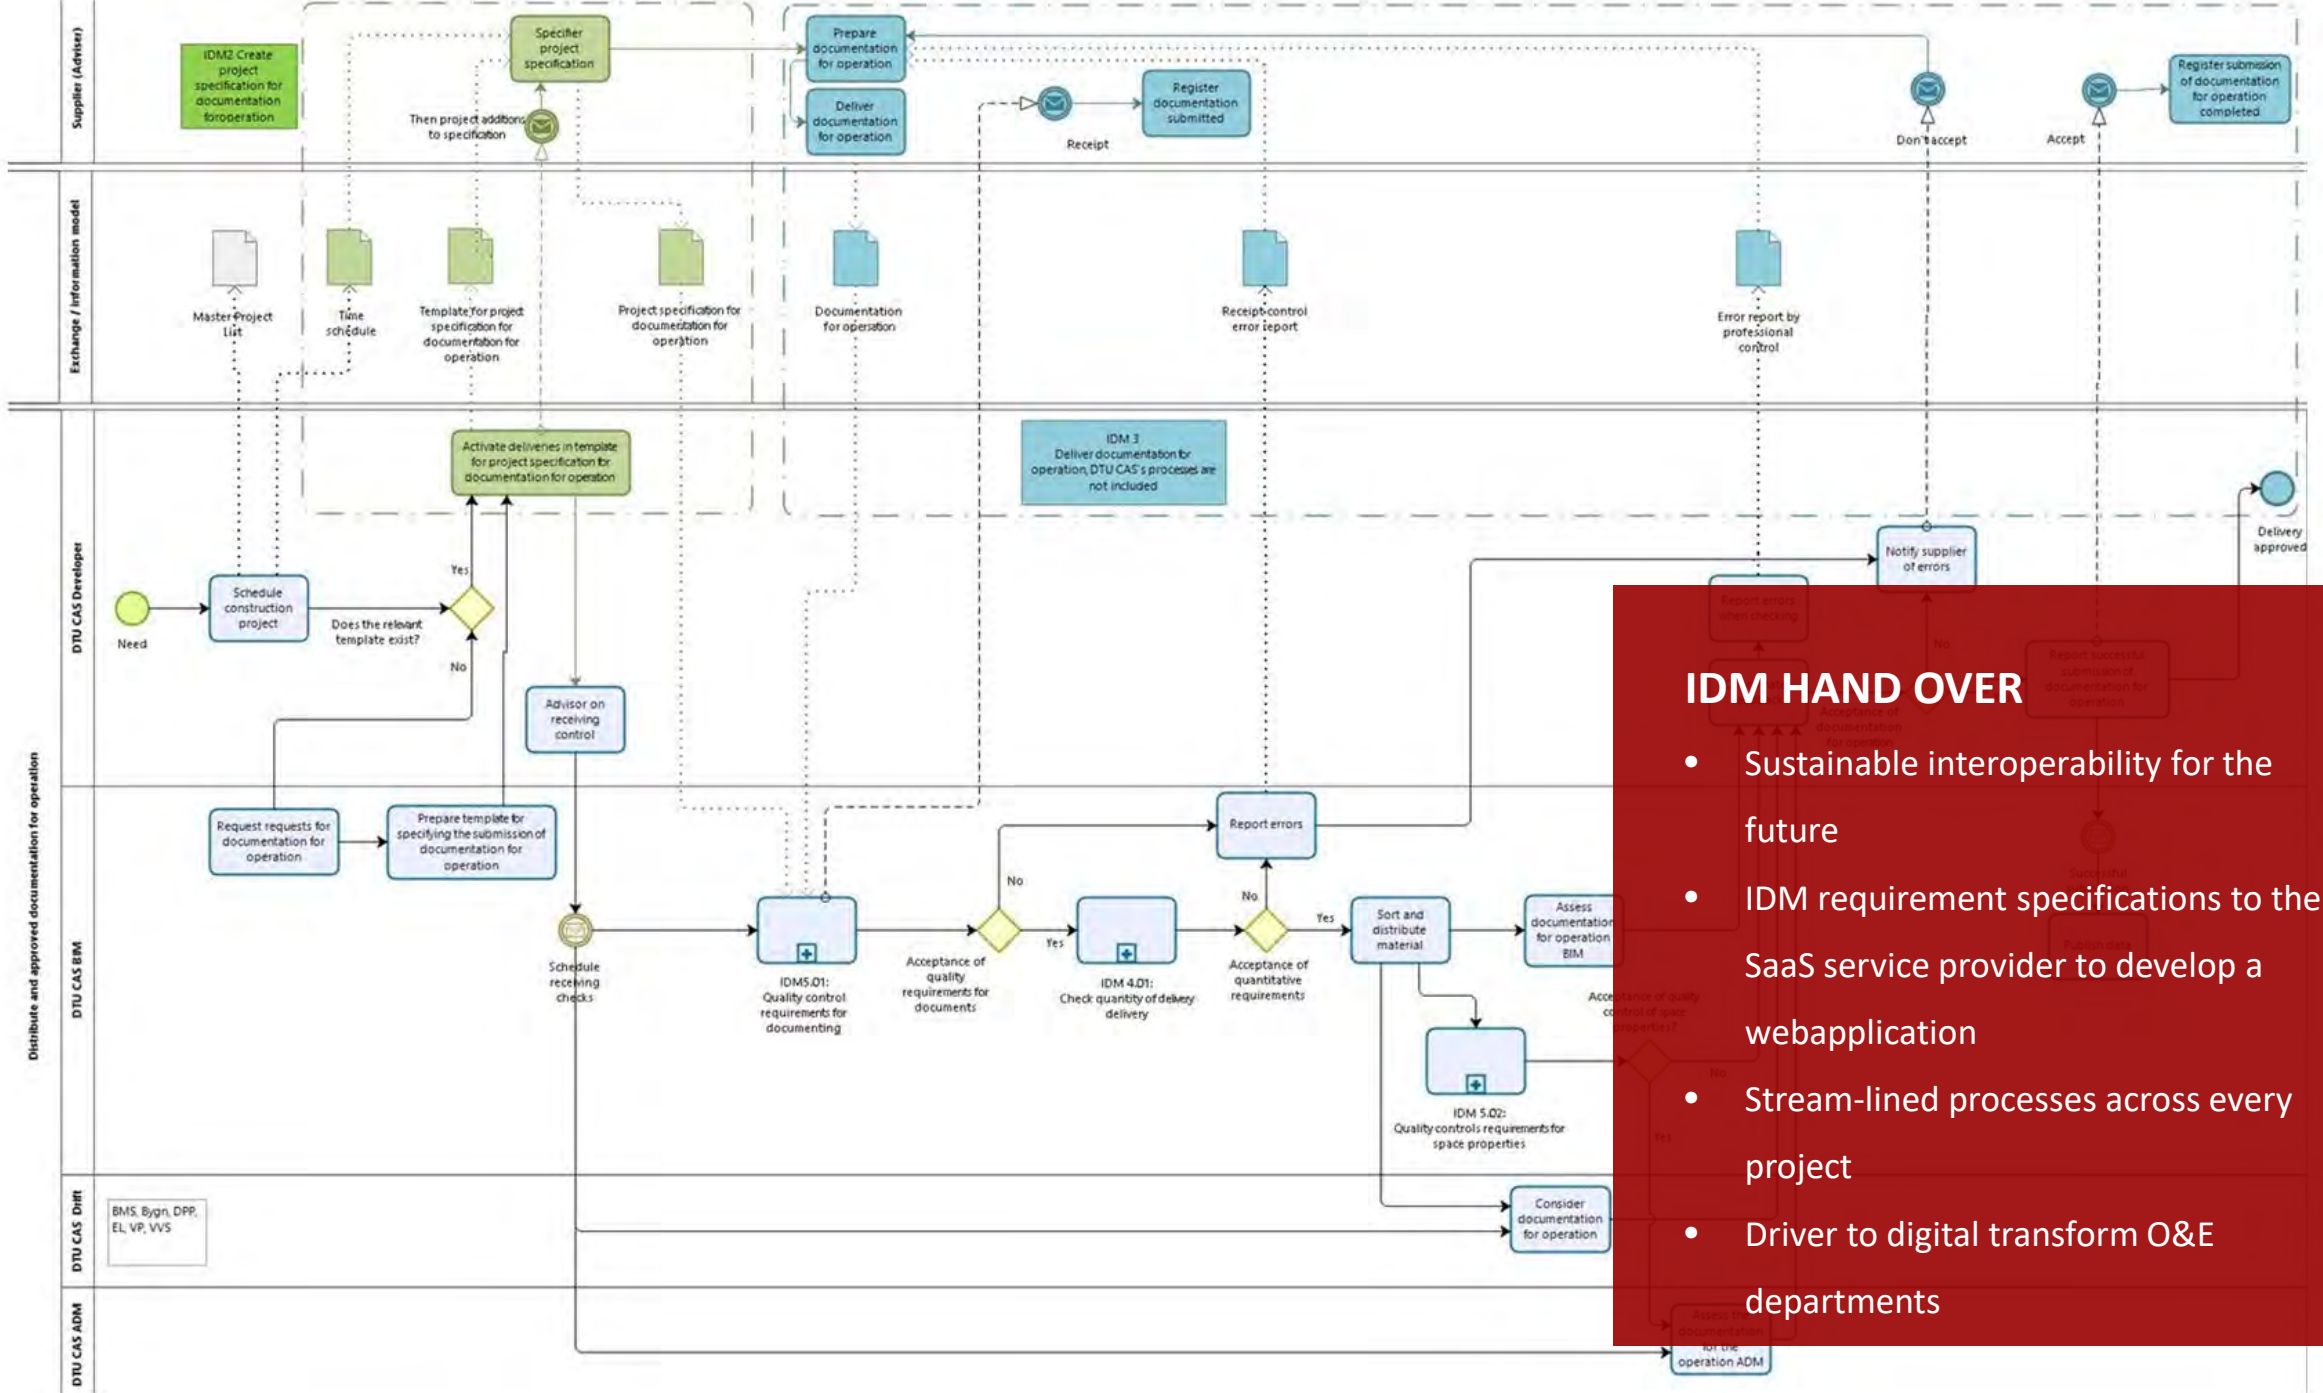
Distribute and approved documentation for operation

Supplier (Adviser)

IDM2 Create project specification for documentation foroperation

Specifier project specification

Then project additions to specification

Prepare documentation for operation

Deliver documentation for operation

Receipt

Register documentation submitted

Don't accept

Accept

Register submission of documentation for operation completed

Exchange / information model

Master Project List

Time schedule

Template for project specification for documentation for operation

Project specification for documentation for operation

Documentation for operation

Receipt control error report

Error report by professional control

DTU CAS Developer

Activate deliveries in template for project specification for documentation for operation

IDM 3
Deliver documentation for operation, DTU CAS's processes are not included

Delivery approved

Need

Schedule construction project

Does the relevant template exist?

Yes

No

Advisor on receiving control

Notify supplier of errors

No

DTU CAS BIM

Request requests for documentation for operation

Prepare template for specifying the submission of documentation for operation

Schedule receiving checks

IDM5.01:
Quality control requirements for documenting

Acceptance of quality requirements for documents

No

Yes

IDM 4.01:
Check quantity of delivery delivery

Report errors

No

Yes

Acceptance of quantitative requirements

Sort and distribute material

Assess documentation for operation BIM

IDM 5.02:
Quality controls requirements for space properties

DTU CAS Drift

BMS, Bygn, DPP, EL, VP, VVS

Consider documentation for operation

DTU CAS ADM

operation ADM

IDM HAND OVER

• Sustainable interoperability for the future

• IDM requirement specifications to the SaaS service provider to develop a webapplication

• Stream-lined processes across every project

• Driver to digital transform O&E departments